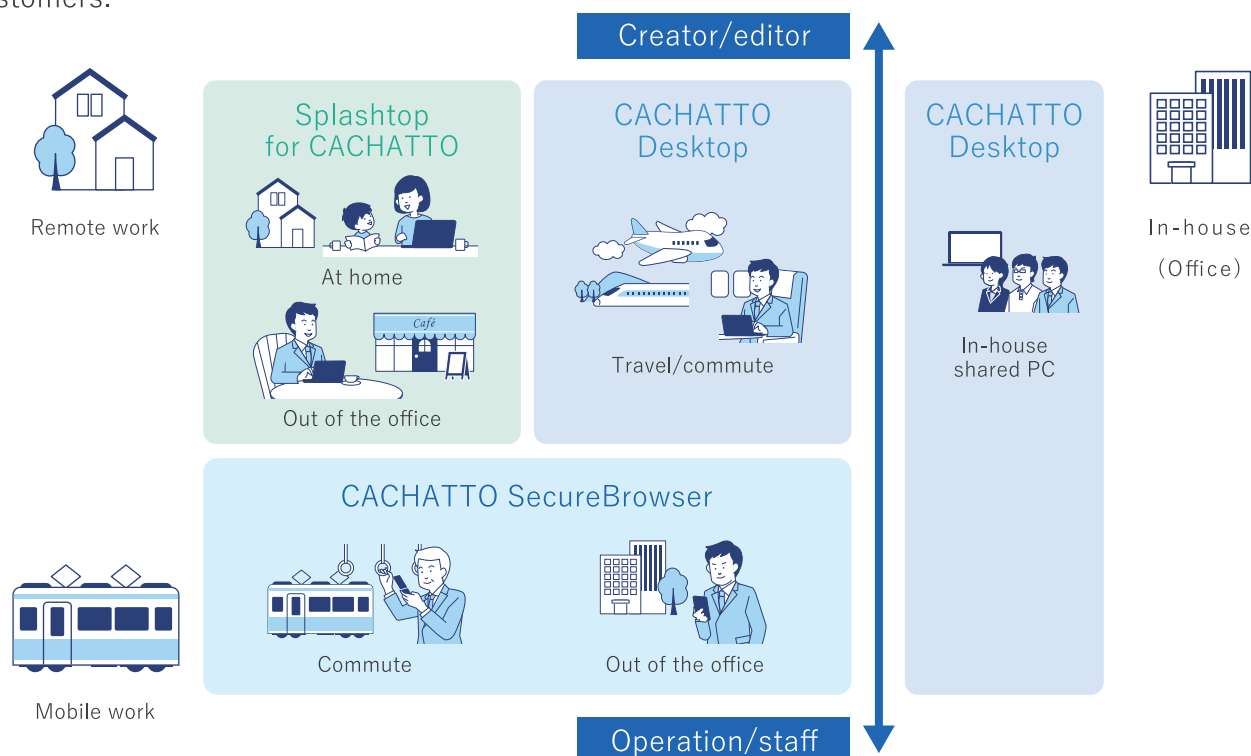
stomers.

Creator/editor

Remote work

Splashtop for CACHATTO

At home

Café

Out of the office

CACHATTO Desktop

Travel/commute

CACHATTO Desktop

In-house shared PC

In-house (Office)

CACHATTO SecureBrowser

Commute

Out of the office

Mobile work

Operation/staff